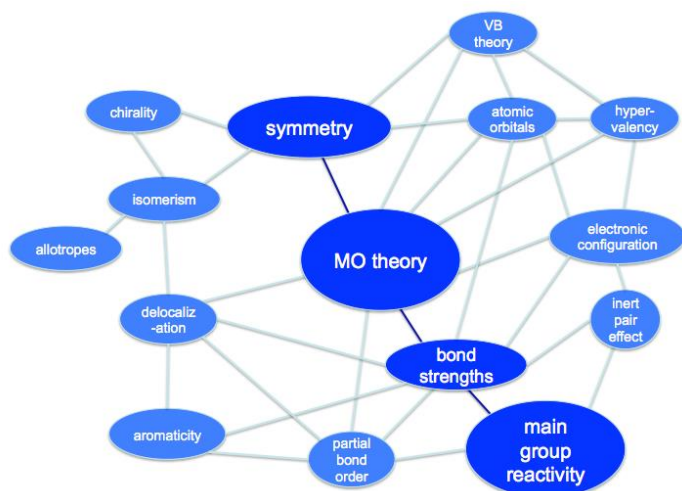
VB theory

chirality

symmetry

atomic orbitals

hyper-valency

isomerism

allotropes

MO theory

electronic configuration

delocaliz -ation

inert pair effect

bond strengths

aromaticity

partial bond order

main group reactivity